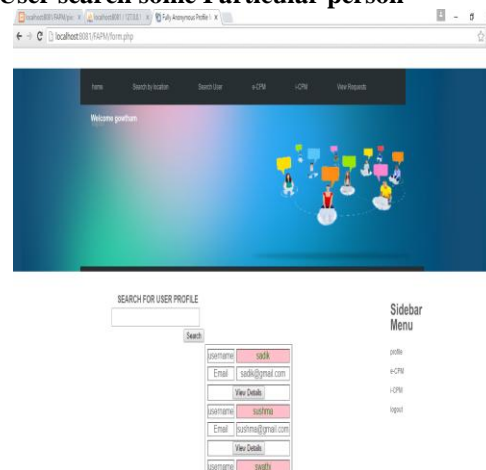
User search some Particular person

localhost/8081/FAPM/pro × localhost8081 / 127.0.0.1 × Fully Anonymous Profile I ×

localhost:8081/FAPM/form.php

home Search by location Search User e-CPM i-CPM View Requests

Welcome gowtham

SEARCH FOR USER PROFILE

Search

| username | sadik |
|---|---|
| Email | sadik@gmail.com |
| | View Details |
| username | sushma |
| Email | sushma@gmail.com |
| | View Details |
| username | swathi |

Sidebar Menu

profile

e-CPM

i-CPM

logout